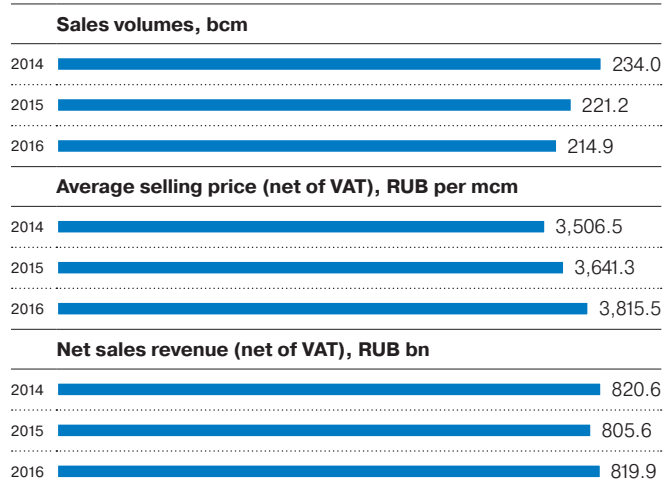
Sales volumes, bcm

2014 234.0

2015 221.2

2016 214.9

Average selling price (net of VAT), RUB per mcm

2014 3,506.5

2015 3,641.3

2016 3,815.5

Net sales revenue (net of VAT), RUB bn

2014 820.6

2015 805.6

2016 819.9